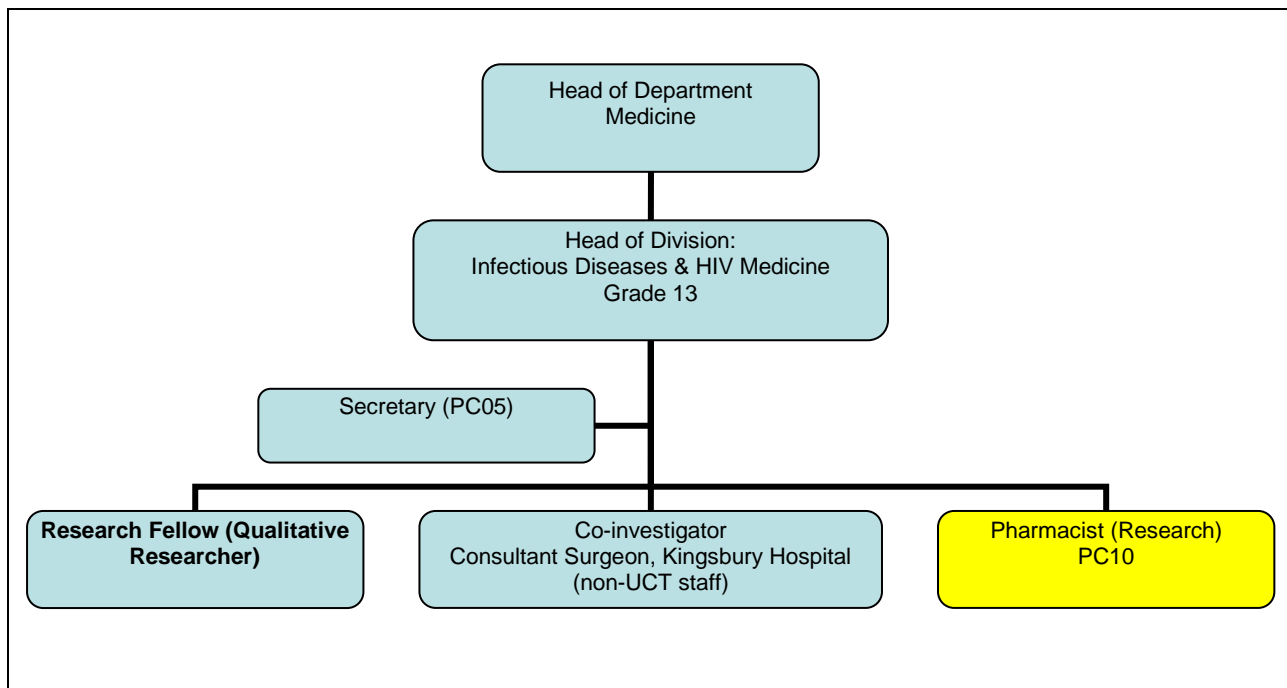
Head of Department
Medicine

Head of Division:
Infectious Diseases & HIV Medicine
Grade 13

Secretary (PC05)

**Research Fellow (Qualitative Researcher)**

Co-investigator
Consultant Surgeon, Kingsbury Hospital
(non-UCT staff)

Pharmacist (Research)
PC10